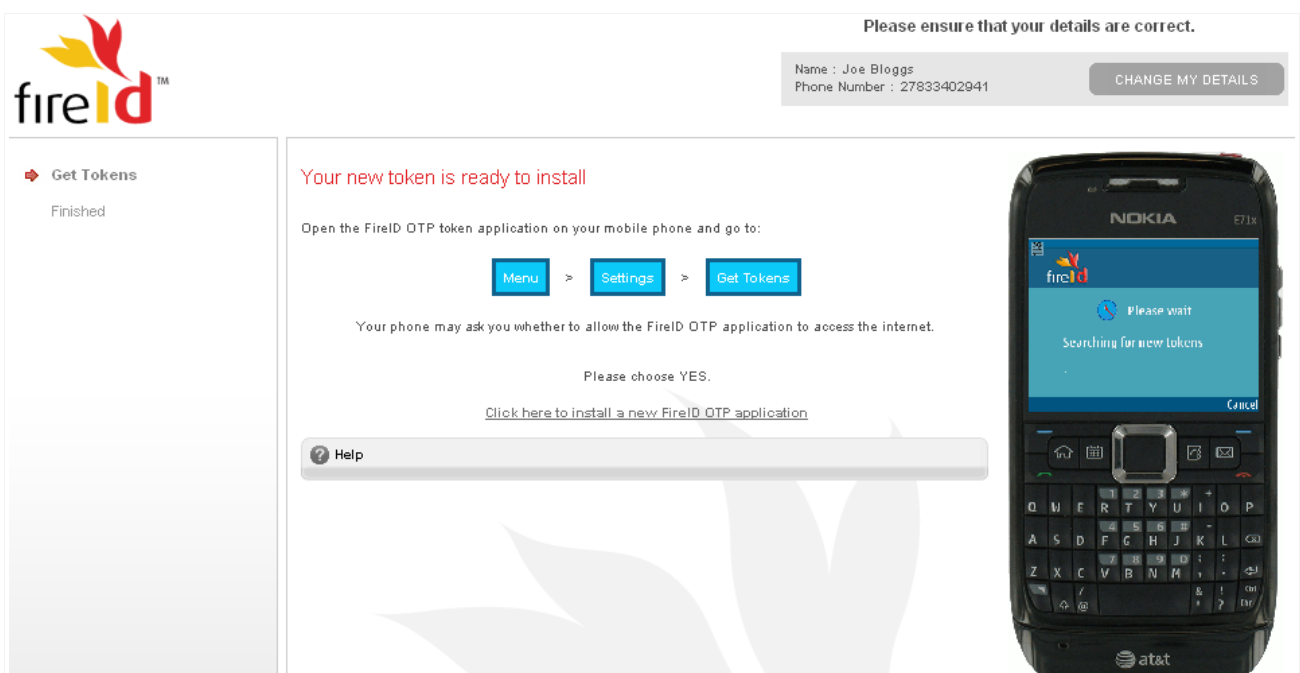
fireID™

Please ensure that your details are correct.

Name : Joe Bloggs
Phone Number : 27833402941

CHANGE MY DETAILS

Get Tokens
Finished

Your new token is ready to install

Open the FireID OTP token application on your mobile phone and go to:

Menu > Settings > Get Tokens

Your phone may ask you whether to allow the FireID OTP application to access the internet.

Please choose YES.

Click here to install a new FireID OTP application

Help

NOKIA E71x

fireID

Please wait

Searching for new tokens

Cancel

at&t